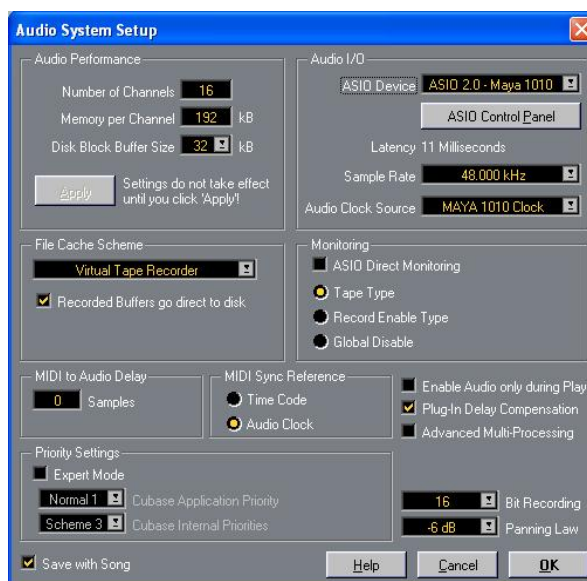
Audio System Setup

Audio Performance

Number of Channels 16

Memory per Channel 192 kB

Disk Block Buffer Size 32 kB

Apply

Settings do not take effect until you click 'Apply'!

Audio I/O

ASIO Device ASIO 2.0 - Maya 1010

ASIO Control Panel

Latency 11 Milliseconds

Sample Rate 48.000 kHz

Audio Clock Source MAYA 1010 Clock

File Cache Scheme

Virtual Tape Recorder

Recorded Buffers go direct to disk

Monitoring

ASIO Direct Monitoring

Tape Type

Record Enable Type

Global Disable

MIDI to Audio Delay

0 Samples

MIDI Sync Reference

Time Code

Audio Clock

Enable Audio only during Play

Plug-In Delay Compensation

Advanced Multi-Processing

Priority Settings

Expert Mode

Normal 1 Cubase Application Priority

Scheme 3 Cubase Internal Priorities

16 Bit Recording

-6 dB Panning Law

Save with Song

Help

Cancel

OK